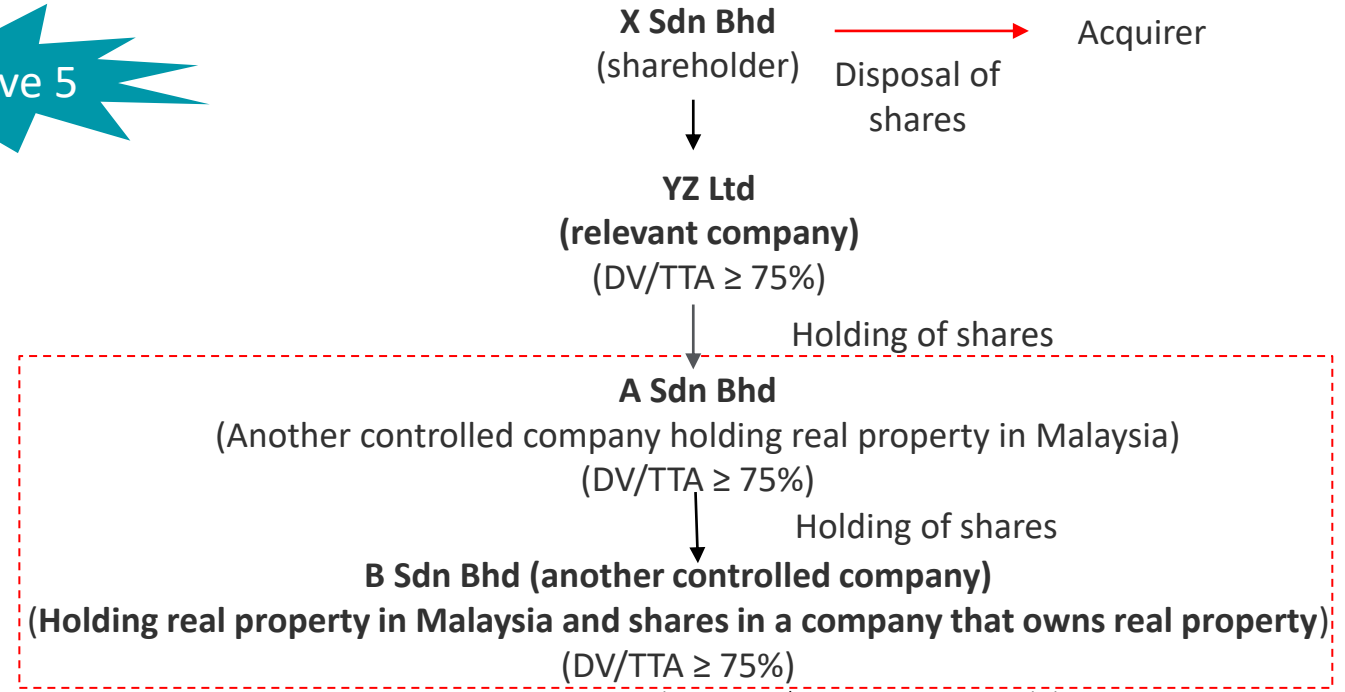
ve 5

X Sdn Bhd
(shareholder)

Disposal of shares

Acquirer

YZ Ltd
(relevant company)
(DV/TTA ≥ 75%)

Holding of shares

A Sdn Bhd
(Another controlled company holding real property in Malaysia)
(DV/TTA ≥ 75%)

Holding of shares

B Sdn Bhd (another controlled company)
(Holding real property in Malaysia and shares in a company that owns real property)
(DV/TTA ≥ 75%)